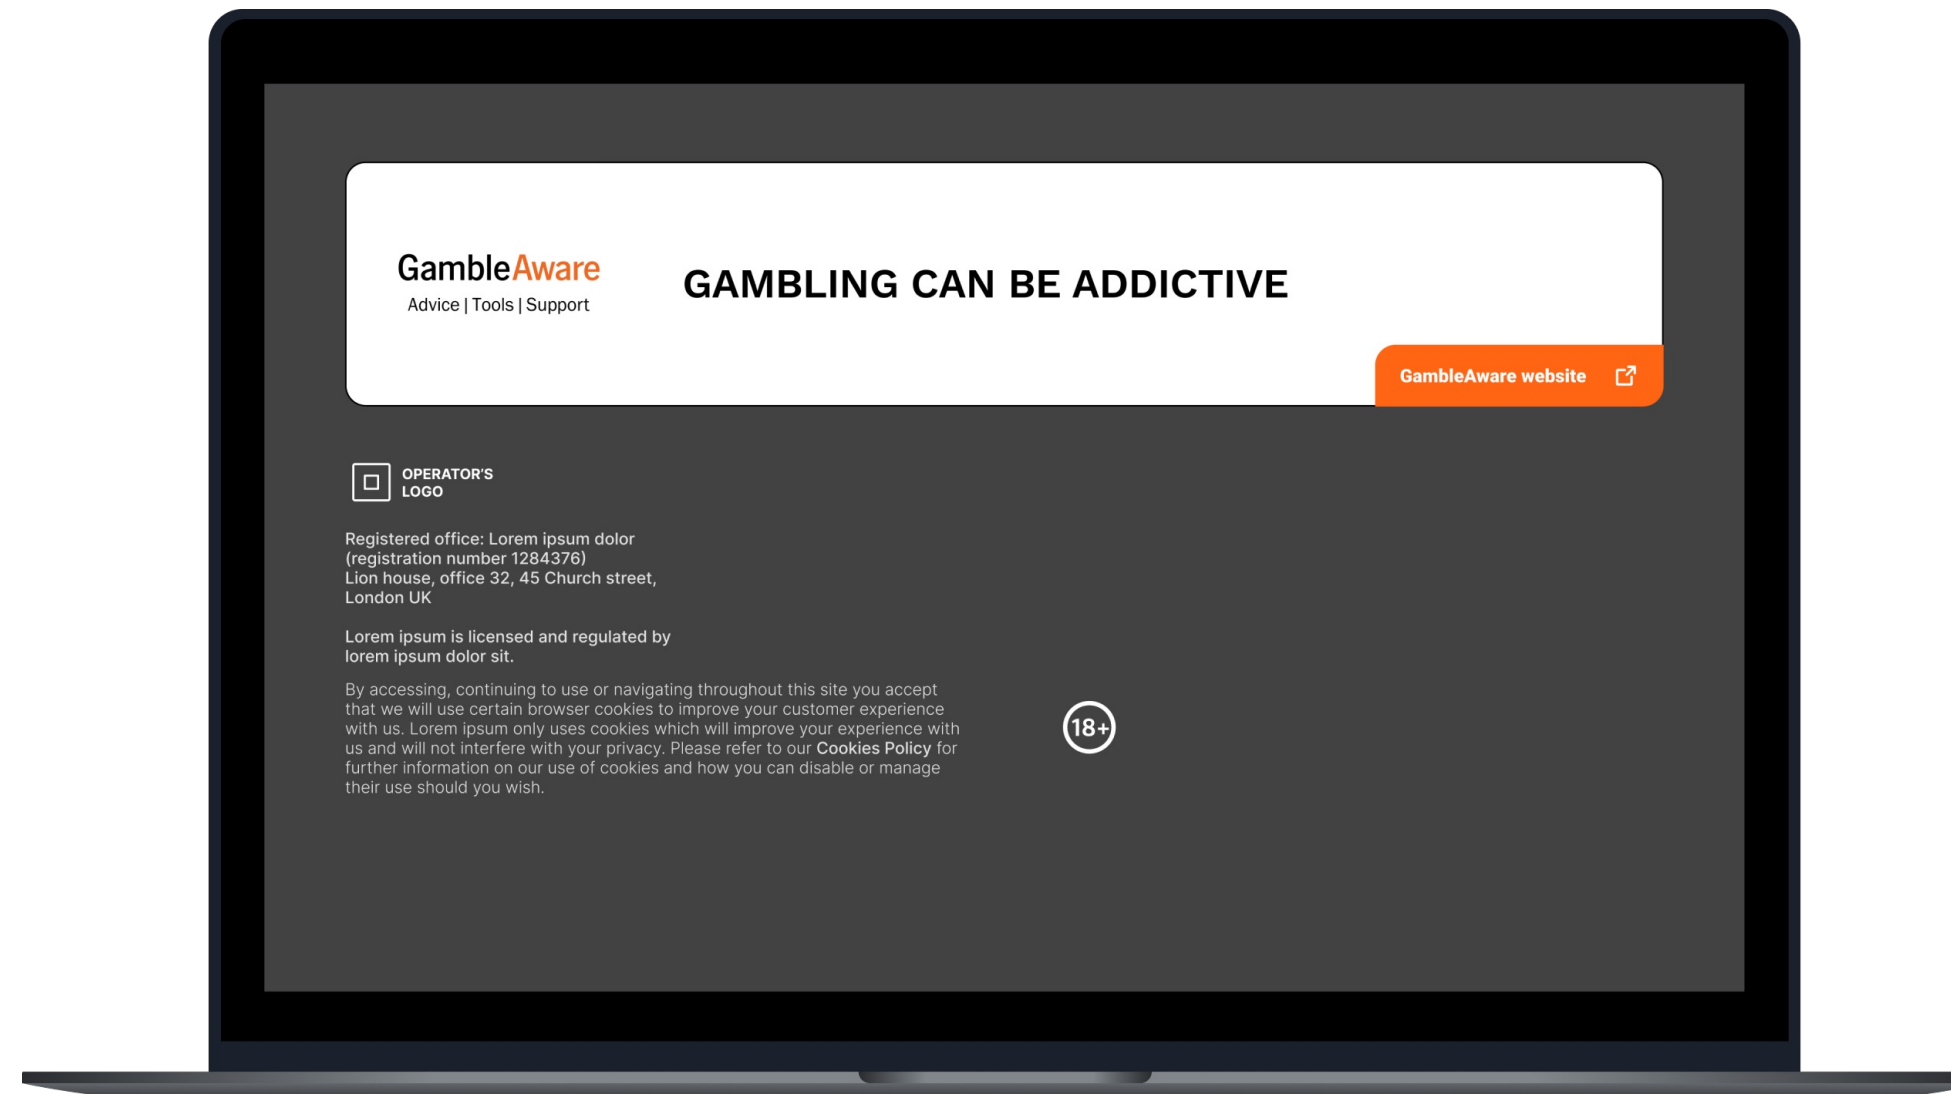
GambleAware
Advice | Tools | Support

GAMBLING CAN BE ADDICTIVE

GambleAware website

OPERATOR'S LOGO

Registered office: Lorem ipsum dolor (registration number 1284376) Lion house, office 32, 45 Church street, London UK

Lorem ipsum is licensed and regulated by lorem ipsum dolor sit.

By accessing, continuing to use or navigating throughout this site you accept that we will use certain browser cookies to improve your customer experience with us. Lorem ipsum only uses cookies which will improve your experience with us and will not interfere with your privacy. Please refer to our Cookies Policy for further information on our use of cookies and how you can disable or manage their use should you wish.

18+